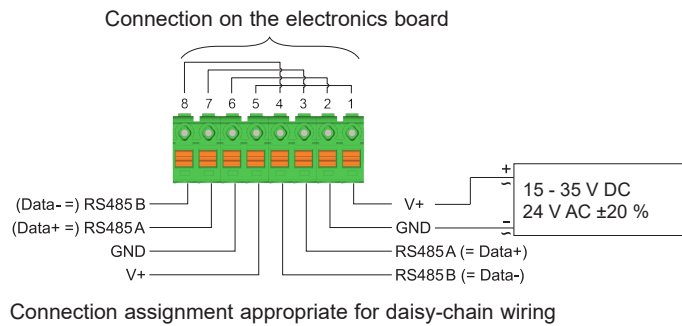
Connection on the electronics board

8 7 6 5 4 3 2 1

(Data- =) RS485 B
(Data+ =) RS485 A
GND
V+

V+
GND
RS485 A (= Data+)
RS485 B (= Data-)

+
-
15 - 35 V DC
24 V AC ±20 %

Connection assignment appropriate for daisy-chain wiring